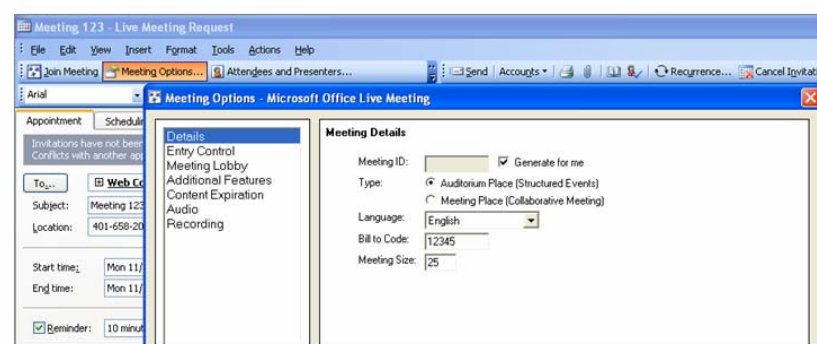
Meeting 123 - Live Meeting Request

File Edit View Insert Format Tools Actions Help

Join Meeting Meeting Options... Attendees and Presenters...

Send Accounts Recurrence... Cancel Invitati

Arial

Appointment Schedulin

Invitations have not been Conflicts with another app

To... Web Co

Subject: Meeting 123

Location: 401-658-20

Start time: Mon 11/

End time: Mon 11/

Reminder: 10 minut

Meeting Options - Microsoft Office Live Meeting

Details
Entry Control
Meeting Lobby
Additional Features
Content Expiration
Audio
Recording

Meeting Details

Meeting ID:

Generate for me

Type:

Auditorium Place (Structured Events)

Meeting Place (Collaborative Meeting)

Language: English

Bill to Code: 12345

Meeting Size: 25